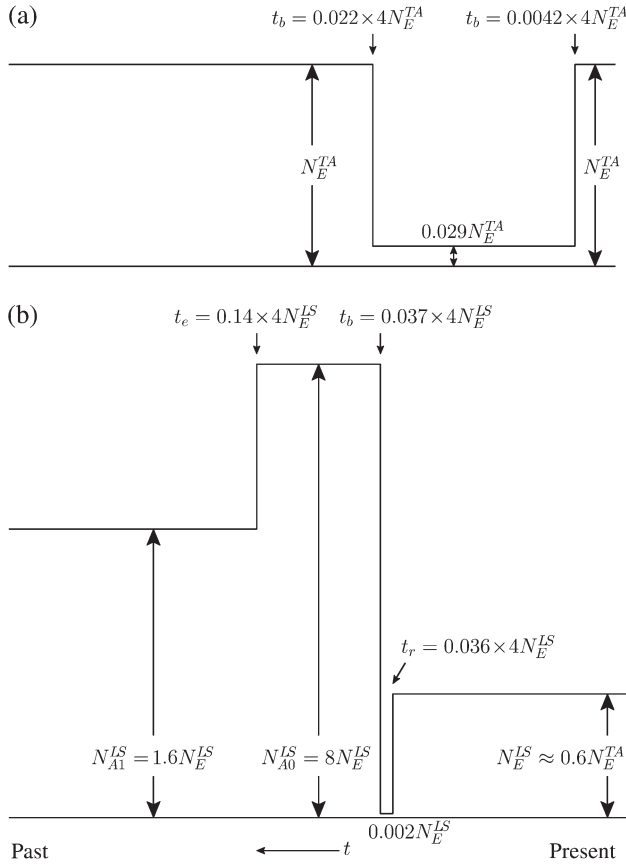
(a)

$t_b = 0.022 \times 4N_E^{TA}$

$t_b = 0.0042 \times 4N_E^{TA}$

$N_E^{TA}$

$N_E^{TA}$

$0.029N_E^{TA}$

(b)

$t_e = 0.14 \times 4N_E^{LS}$

$t_b = 0.037 \times 4N_E^{LS}$

$t_r = 0.036 \times 4N_E^{LS}$

$N_{A1}^{LS} = 1.6N_E^{LS}$

$N_{A0}^{LS} = 8N_E^{LS}$

$N_E^{LS} \approx 0.6N_E^{TA}$

$0.002N_E^{LS}$

Past

$t$

Present